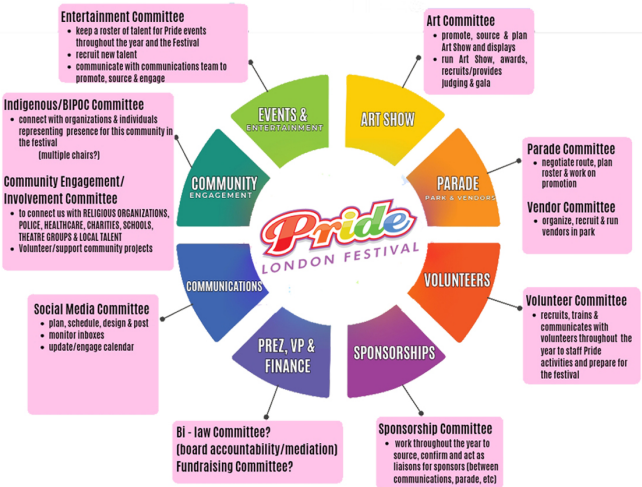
Entertainment Committee
- keep a roster of talent for Pride events throughout the year and the Festival
- recruit new talent
- communicate with communications team to promote, source & engage

Art Committee
- promote, source & plan Art Show and displays
- run Art Show, awards, recruits/provides judging & gala

Indigenous/BIPOC Committee
- connect with organizations & individuals representing presence for this community in the festival
(multiple chairs?)

Community Engagement/ Involvement Committee
- to connect us with RELIGIOUS ORGANIZATIONS, POLICE, HEALTHCARE, CHARITIES, SCHOOLS, THEATRE GROUPS & LOCAL TALENT
- Volunteer/support community projects

Parade Committee
- negotiate route, plan roster & work on promotion

Vendor Committee
- organize, recruit & run vendors in park

EVENTS & ENTERTAINMENT

ART SHOW

COMMUNITY ENGAGEMENT

PARADE PARK & VENDORS

Pride LONDON FESTIVAL

COMMUNICATIONS

VOLUNTEERS

PREZ, VP & FINANCE

SPONSORSHIPS

Social Media Committee
- plan, schedule, design & post
- monitor inboxes
- update/engage calendar

Volunteer Committee
- recruits, trains & communicates with volunteers throughout the year to staff Pride activities and prepare for the festival

Bi - law Committee?
(board accountability/mediation)
Fundraising Committee?

Sponsorship Committee
- work throughout the year to source, confirm and act as liaisons for sponsors (between communications, parade, etc)